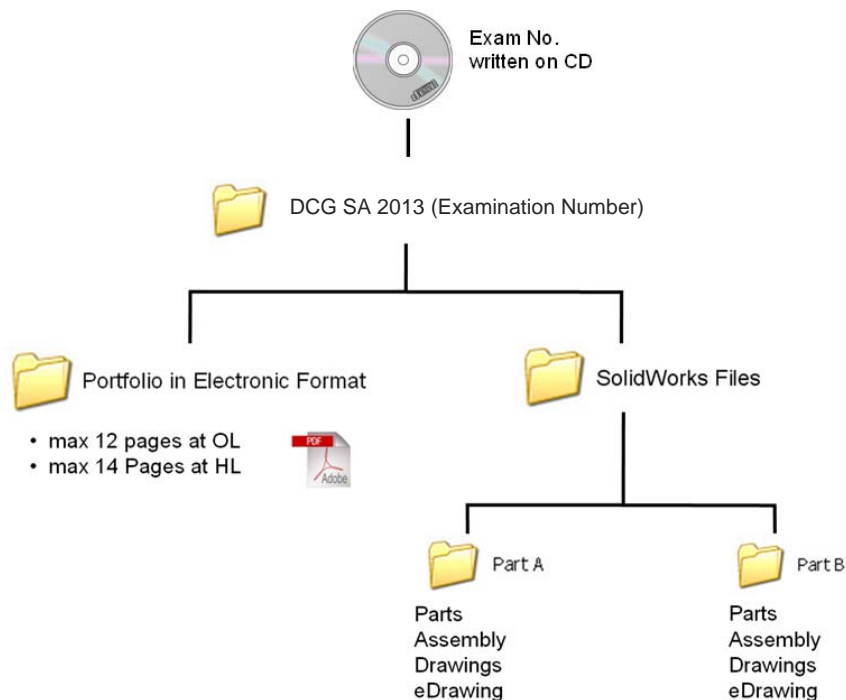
Exam No.
written on CD

DCG SA 2013 (Examination Number)

Portfolio in Electronic Format

• max 12 pages at OL
• max 14 Pages at HL

PDF
Adobe

SolidWorks Files

Part A

Parts
Assembly
Drawings
eDrawing

Part B

Parts
Assembly
Drawings
eDrawing